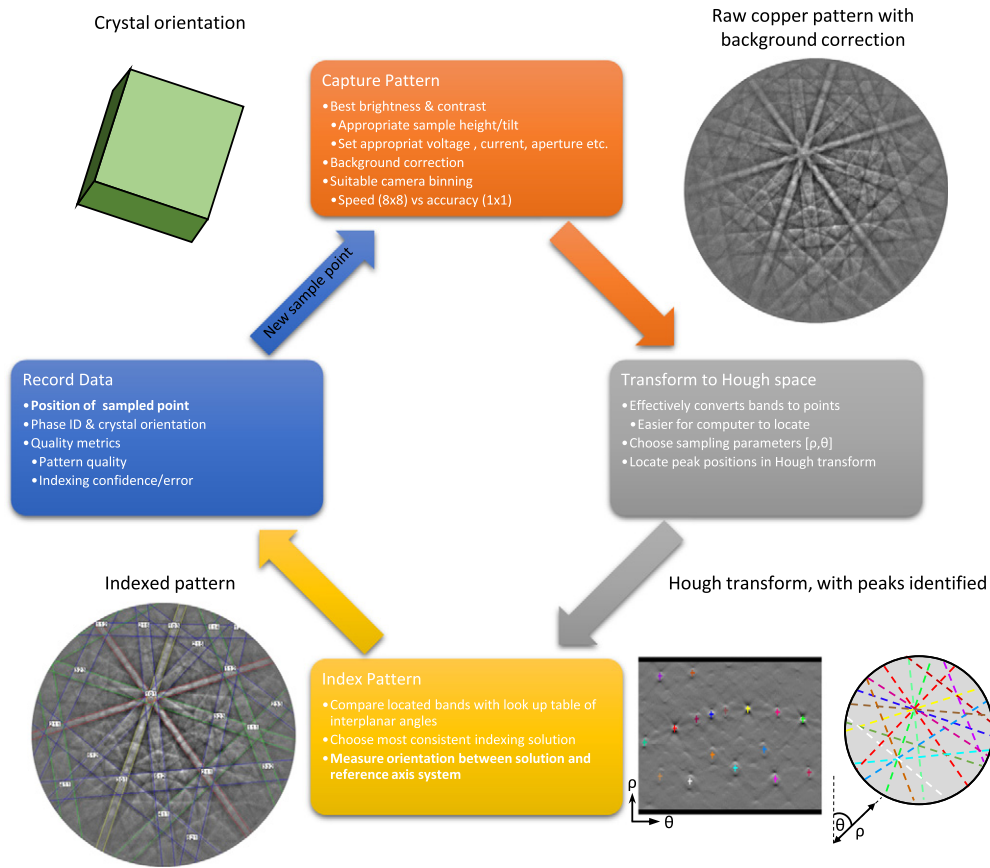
Crystal orientation

Capture Pattern
• Best brightness & contrast
• Appropriate sample height/tilt
• Set appropriat voltage , current, aperture etc.
• Background correction
• Suitable camera binning
• Speed (8x8) vs accuracy (1x1)

Raw copper pattern with background correction

New sample point

Record Data
• Position of sampled point
• Phase ID & crystal orientation
• Quality metrics
• Pattern quality
• Indexing confidence/error

Transform to Hough space
• Effectively converts bands to points
• Easier for computer to locate
• Choose sampling parameters [ρ,θ]
• Locate peak positions in Hough transform

Indexed pattern

Hough transform, with peaks identified

Index Pattern
• Compare located bands with look up table of interplanar angles
• Choose most consistent indexing solution
• Measure orientation between solution and reference axis system

ρ
θ

θ
ρ